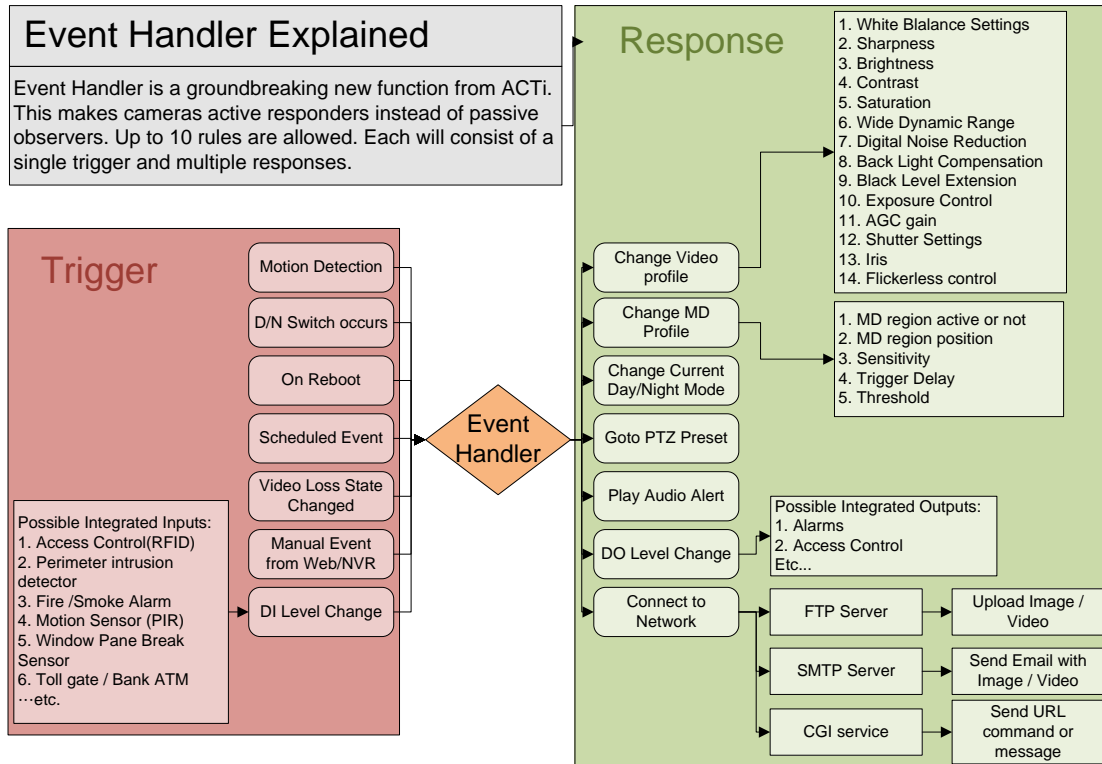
Event Handler Explained

Event Handler is a groundbreaking new function from ACTi. This makes cameras active responders instead of passive observers. Up to 10 rules are allowed. Each will consist of a single trigger and multiple responses.

Response

1. White Blalance Settings
2. Sharpness
3. Brightness
4. Contrast
5. Saturation
6. Wide Dynamic Range
7. Digital Noise Reduction
8. Back Light Compensation
9. Black Level Extension
10. Exposure Control
11. AGC gain
12. Shutter Settings
13. Iris
14. Flickerless control

Trigger

Motion Detection

D/N Switch occurs

On Reboot

Scheduled Event

Video Loss State Changed

Manual Event from Web/NVR

DI Level Change

Possible Integrated Inputs:
1. Access Control(RFID)
2. Perimeter intrusion detector
3. Fire /Smoke Alarm
4. Motion Sensor (PIR)
5. Window Pane Break Sensor
6. Toll gate / Bank ATM
…etc.

Event Handler

Change Video profile

Change MD Profile

1. MD region active or not
2. MD region position
3. Sensitivity
4. Trigger Delay
5. Threshold

Change Current Day/Night Mode

Goto PTZ Preset

Play Audio Alert

DO Level Change

Possible Integrated Outputs:
1. Alarms
2. Access Control
Etc...

Connect to Network

FTP Server

Upload Image / Video

SMTP Server

Send Email with Image / Video

CGI service

Send URL command or message